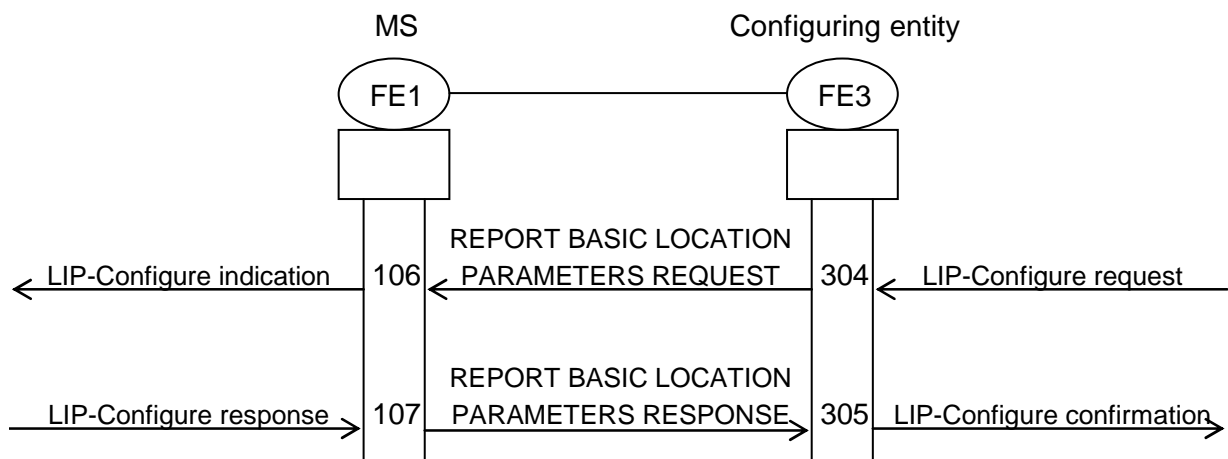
MS

Configuring entity

FE1

FE3

REPORT BASIC LOCATION PARAMETERS REQUEST

LIP-Configure indication

106

304

LIP-Configure request

REPORT BASIC LOCATION PARAMETERS RESPONSE

LIP-Configure response

107

305

LIP-Configure confirmation